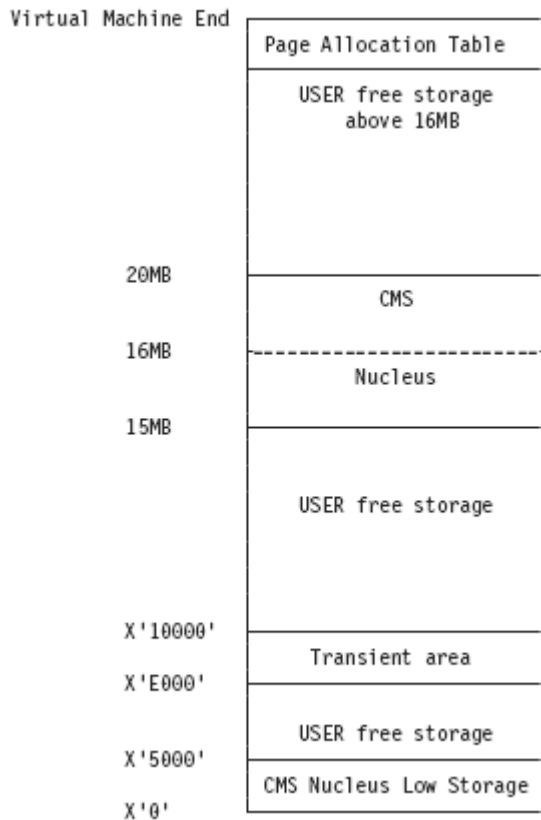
Virtual Machine End

Page Allocation Table

USER free storage above 16MB

20MB

CMS

16MB

Nucleus

15MB

USER free storage

X'10000'

Transient area

X'E000'

USER free storage

X'5000'

CMS Nucleus Low Storage

X'0'